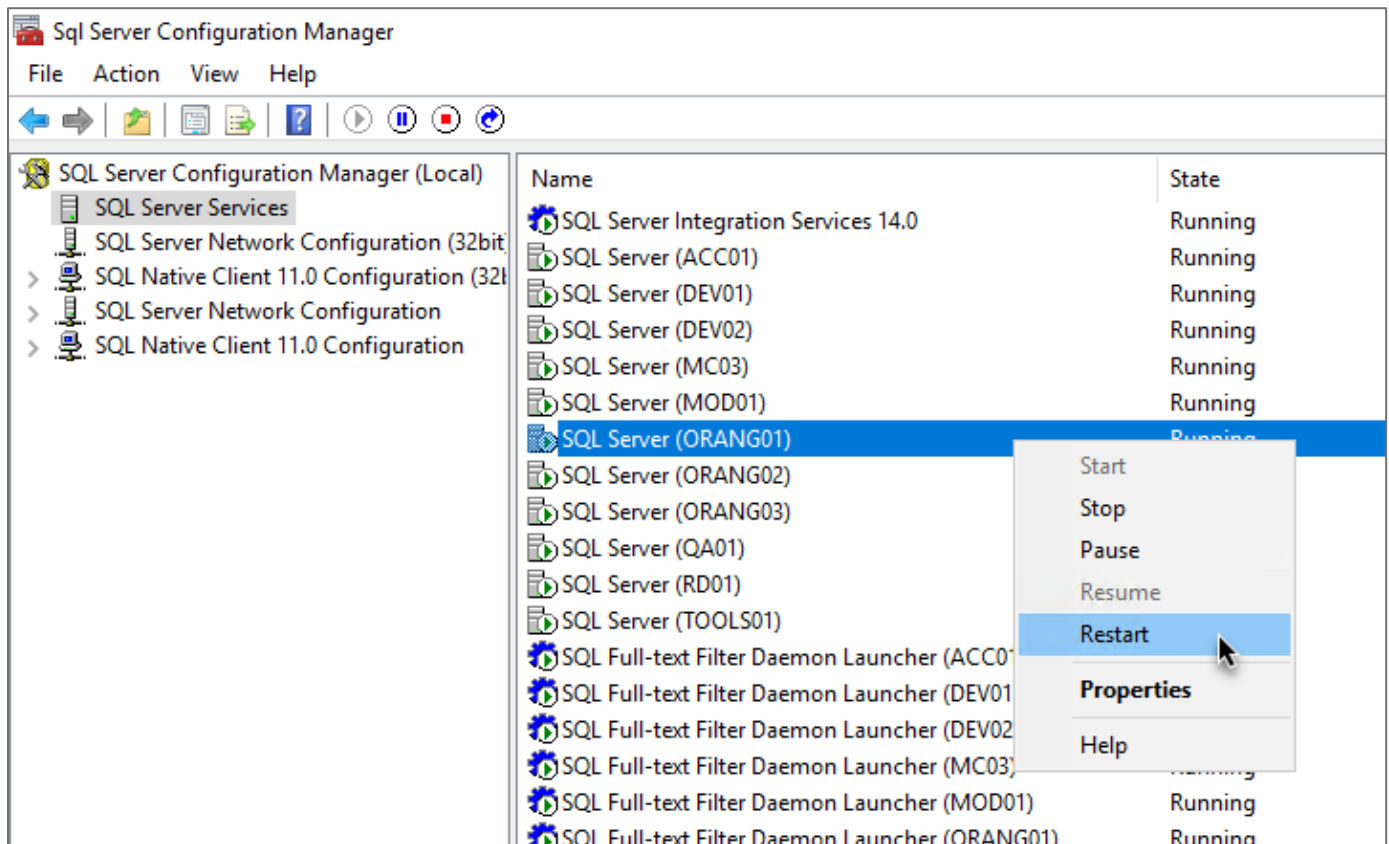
Sql Server Configuration Manager

File Action View Help

SQL Server Configuration Manager (Local)
SQL Server Services
SQL Server Network Configuration (32bit)
SQL Native Client 11.0 Configuration (32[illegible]
SQL Server Network Configuration
SQL Native Client 11.0 Configuration

| Name | State |
|---|---|
| SQL Server Integration Services 14.0 | Running |
| SQL Server (ACC01) | Running |
| SQL Server (DEV01) | Running |
| SQL Server (DEV02) | Running |
| SQL Server (MC03) | Running |
| SQL Server (MOD01) | Running |
| SQL Server (ORANG01) | Running |
| SQL Server (ORANG02) | |
| SQL Server (ORANG03) | |
| SQL Server (QA01) | |
| SQL Server (RD01) | |
| SQL Server (TOOLS01) | |
| SQL Full-text Filter Daemon Launcher (ACC01 | |
| SQL Full-text Filter Daemon Launcher (DEV01 | |
| SQL Full-text Filter Daemon Launcher (DEV02 | |
| SQL Full-text Filter Daemon Launcher (MC03) | Running |
| SQL Full-text Filter Daemon Launcher (MOD01) | Running |
| SQL Full-text Filter Daemon Launcher (ORANG01) | Running |

Start
Stop
Pause
Resume
Restart
Properties
Help